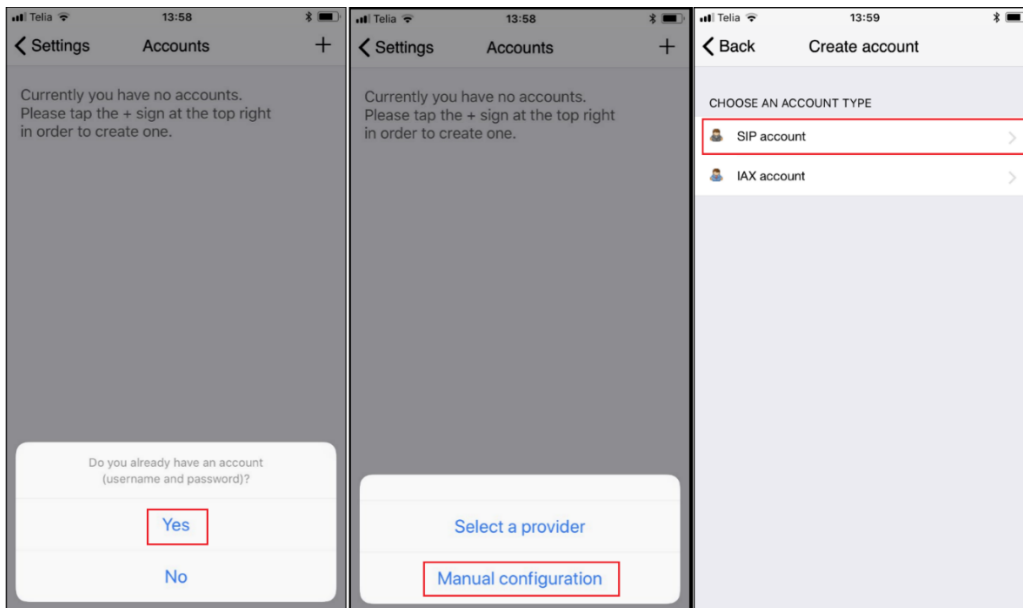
Telia 13:58

< Settings Accounts +

Currently you have no accounts. Please tap the + sign at the top right in order to create one.

Do you already have an account (username and password)?

Yes

No

Telia 13:58

< Settings Accounts +

Currently you have no accounts. Please tap the + sign at the top right in order to create one.

Select a provider

Manual configuration

Telia 13:59

< Back Create account

CHOOSE AN ACCOUNT TYPE

SIP account

IAX account